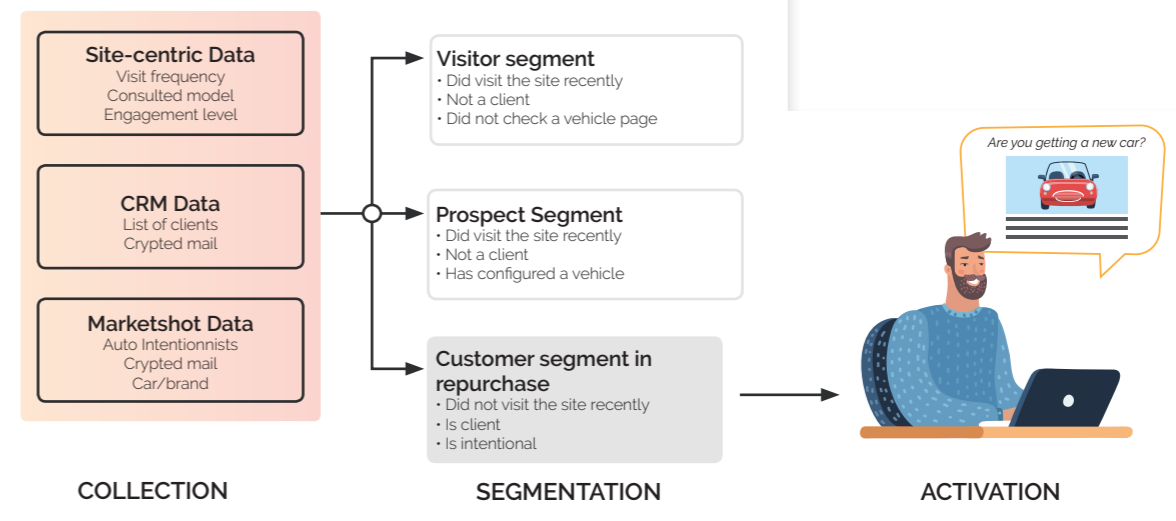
Site-centric Data
Visit frequency
Consulted model
Engagement level

CRM Data
List of clients
Crypted mail

Marketshot Data
Auto Intentionnists
Crypted mail
Car/brand

Visitor segment
• Did visit the site recently
• Not a client
• Did not check a vehicle page

Prospect Segment
• Did visit the site recently
• Not a client
• Has configured a vehicle

Customer segment in repurchase
• Did not visit the site recently
• Is client
• Is intentional

Are you getting a new car?

COLLECTION

SEGMENTATION

ACTIVATION